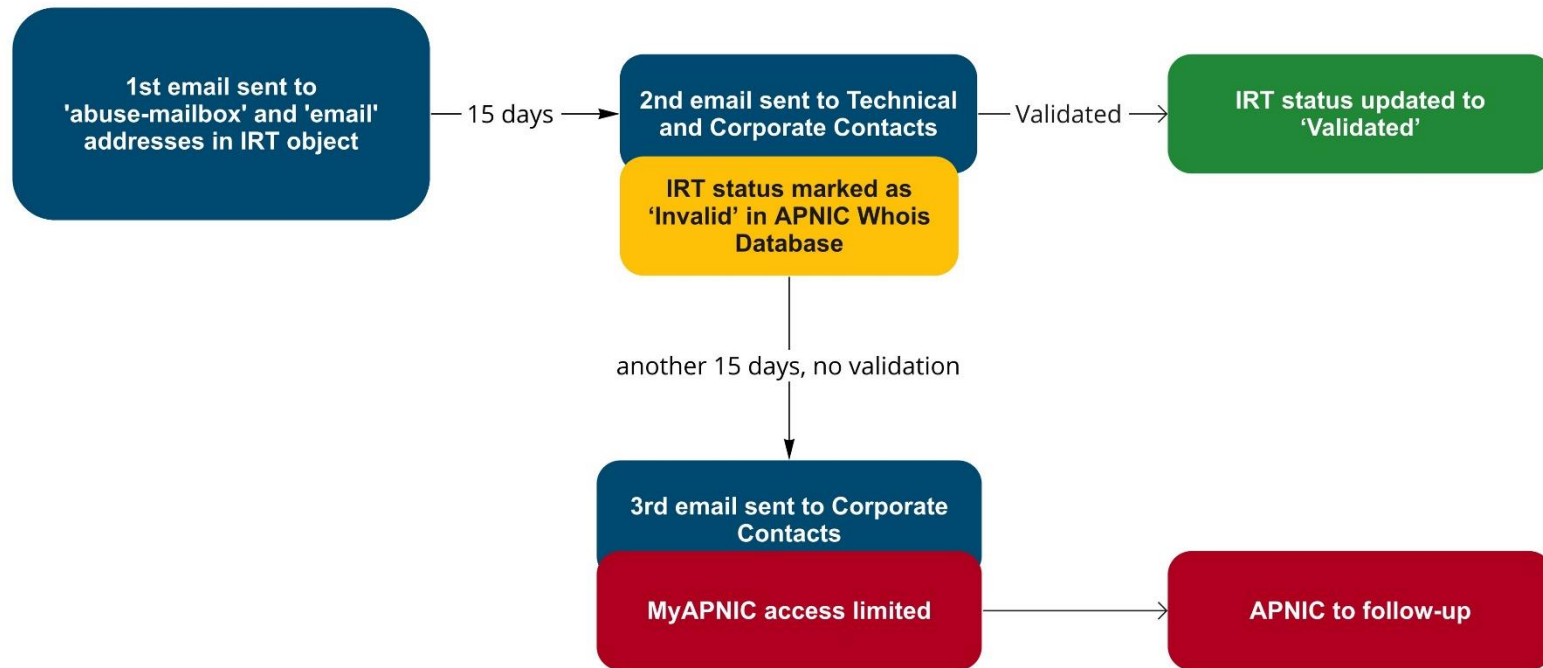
1st email sent to 'abuse-mailbox' and 'email' addresses in IRT object

15 days

2nd email sent to Technical and Corporate Contacts

Validated

IRT status updated to 'Validated'

IRT status marked as 'Invalid' in APNIC Whois Database

another 15 days, no validation

3rd email sent to Corporate Contacts

MyAPNIC access limited

APNIC to follow-up